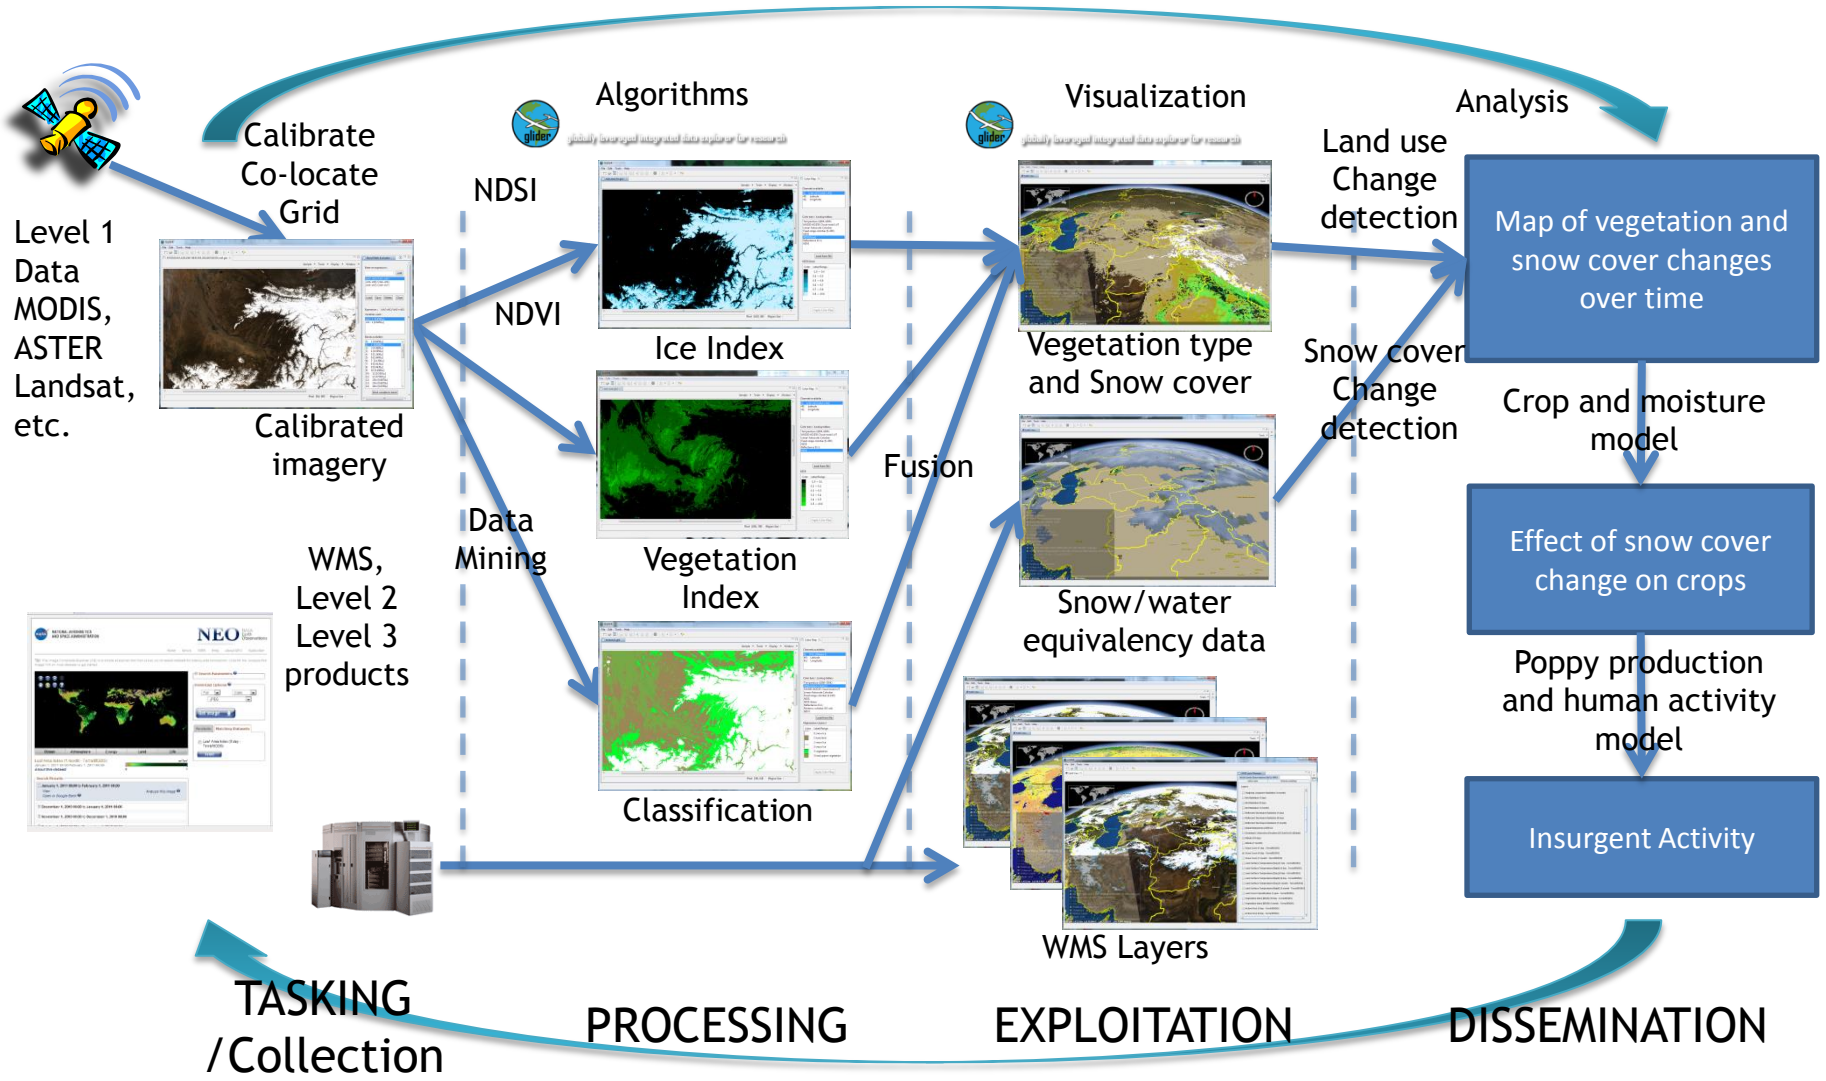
Level 1 Data MODIS, ASTER Landsat, etc.

Calibrate Co-locate Grid

Calibrated imagery

WMS, Level 2 Level 3 products

NEO

Algorithms

glider

NDSI

NDVI

Data Mining

Ice Index

Vegetation Index

Classification

Fusion

Visualization

glider

Vegetation type and Snow cover

Snow/water equivalency data

WMS Layers

Analysis

Land use Change detection

Snow cover Change detection

Map of vegetation and snow cover changes over time

Crop and moisture model

Effect of snow cover change on crops

Poppy production and human activity model

Insurgent Activity

TASKING /Collection

PROCESSING

EXPLOITATION

DISSEMINATION